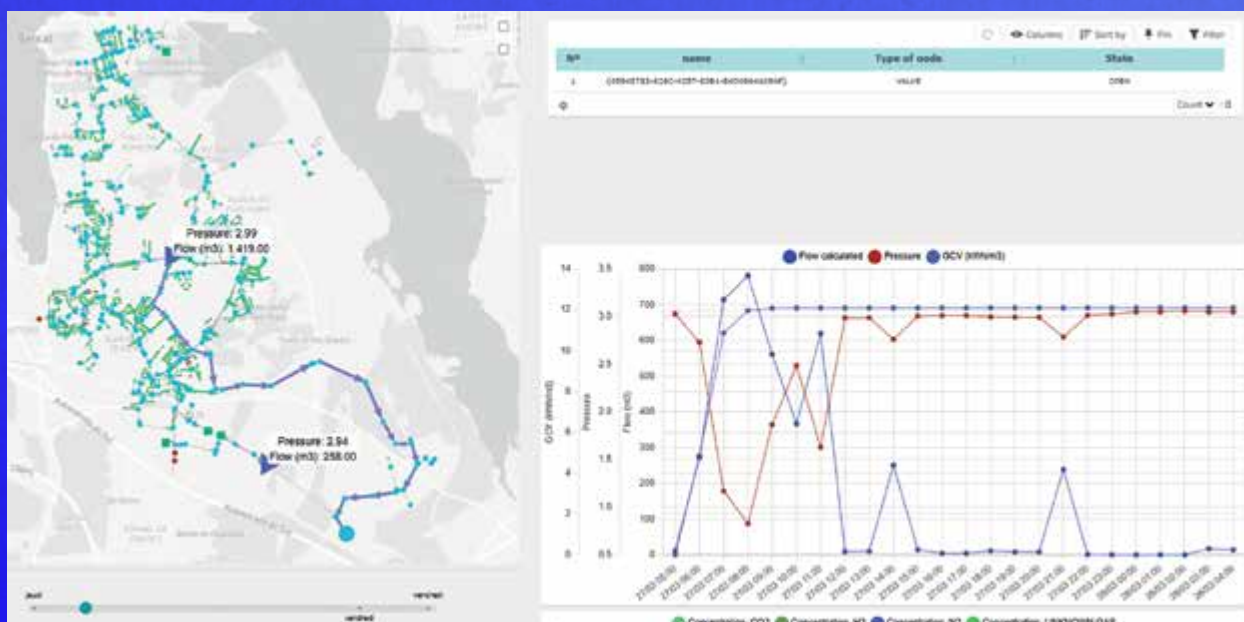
Pressure: 2.99
Flow (m3): 1.419.00

Pressure: 2.94
Flow (m3): 258.00

Columns Sort by Pin Filter

| Nº | name | Type of node | State |
|---|---|---|---|
| 1 | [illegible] | VALVE | OPEN |

Count

Flow calculated Pressure GCV (kWh/m3)

14 12 10 8 6 4 2 0
3.5 3.0 2.5 2.0 1.5 1.0 0.5
800 700 600 500 400 300 200 100 0

GCV (kWh/m3)
Pressure
Flow (m3)

27/03 05:00 27/03 06:00 27/03 07:00 27/03 08:00 27/03 09:00 27/03 10:00 27/03 11:00 27/03 12:00 27/03 13:00 27/03 14:00 27/03 15:00 27/03 16:00 27/03 17:00 27/03 18:00 27/03 19:00 27/03 20:00 27/03 21:00 27/03 22:00 27/03 23:00 28/03 00:00 28/03 01:00 28/03 02:00 28/03 03:00 28/03 04:00

Concentration CO2 Concentration H2 Concentration N2 Concentration UNKNOWN GAS